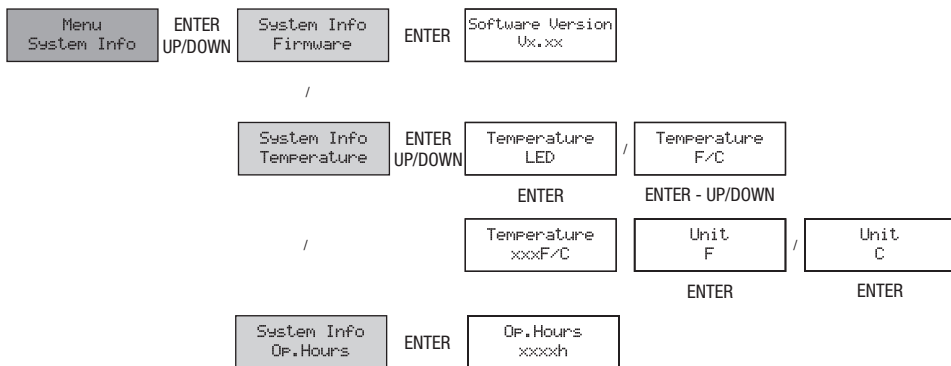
Menu
System Info

ENTER
UP/DOWN

System Info
Firmware

ENTER

Software Version
Vx.xx

/

System Info
Temperature

ENTER
UP/DOWN

Temperature
LED

/

Temperature
F/C

ENTER

ENTER - UP/DOWN

/

Temperature
xxxF/C

Unit
F

/

Unit
C

ENTER

ENTER

System Info
Op.Hours

ENTER

Op.Hours
xxxxh